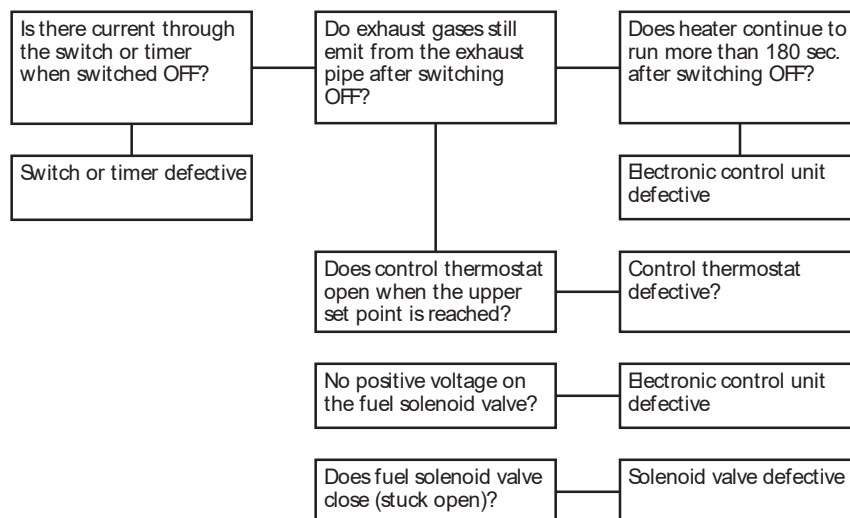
Is there current through the switch or timer when switched OFF?

Switch or timer defective

Do exhaust gases still emit from the exhaust pipe after switching OFF?

Does heater continue to run more than 180 sec. after switching OFF?

Electronic control unit defective

Does control thermostat open when the upper set point is reached?

Control thermostat defective?

No positive voltage on the fuel solenoid valve?

Electronic control unit defective

Does fuel solenoid valve close (stuck open)?

Solenoid valve defective